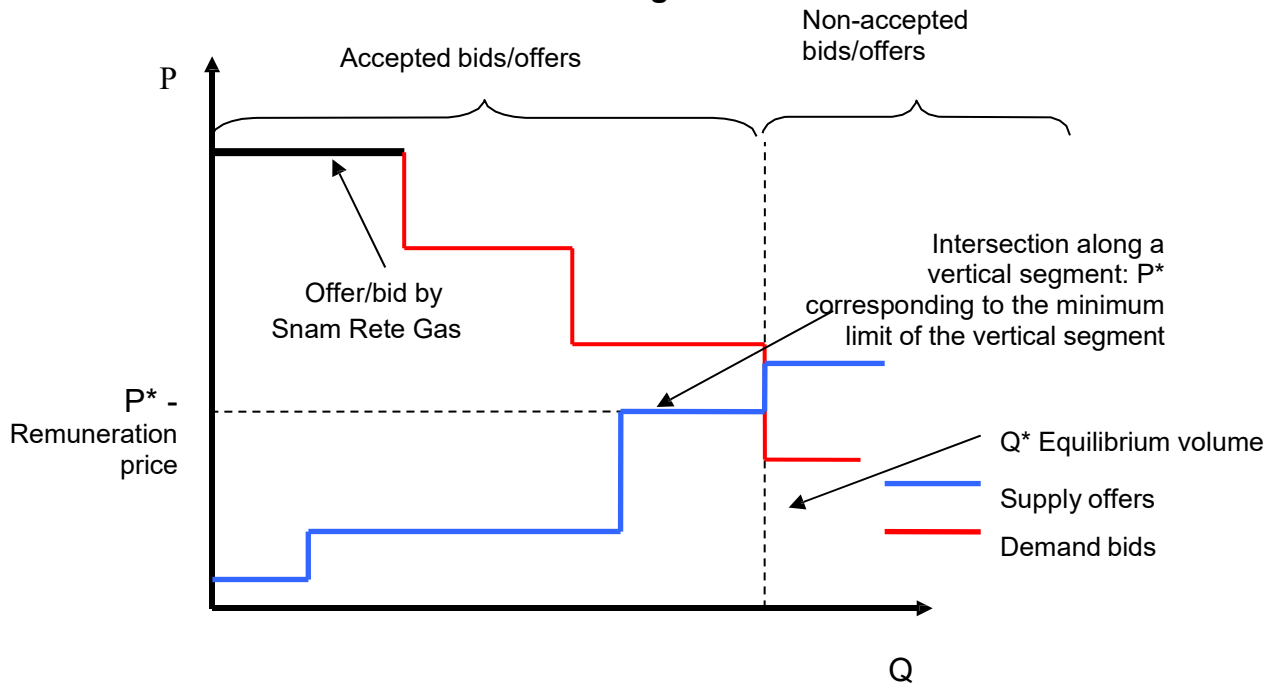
Accepted bids/offers

Non-accepted bids/offers

P

Offer/bid by Snam Rete Gas

Intersection along a vertical segment: P* corresponding to the minimum limit of the vertical segment

P* - Remuneration price

Q* Equilibrium volume

Supply offers

Demand bids

Q